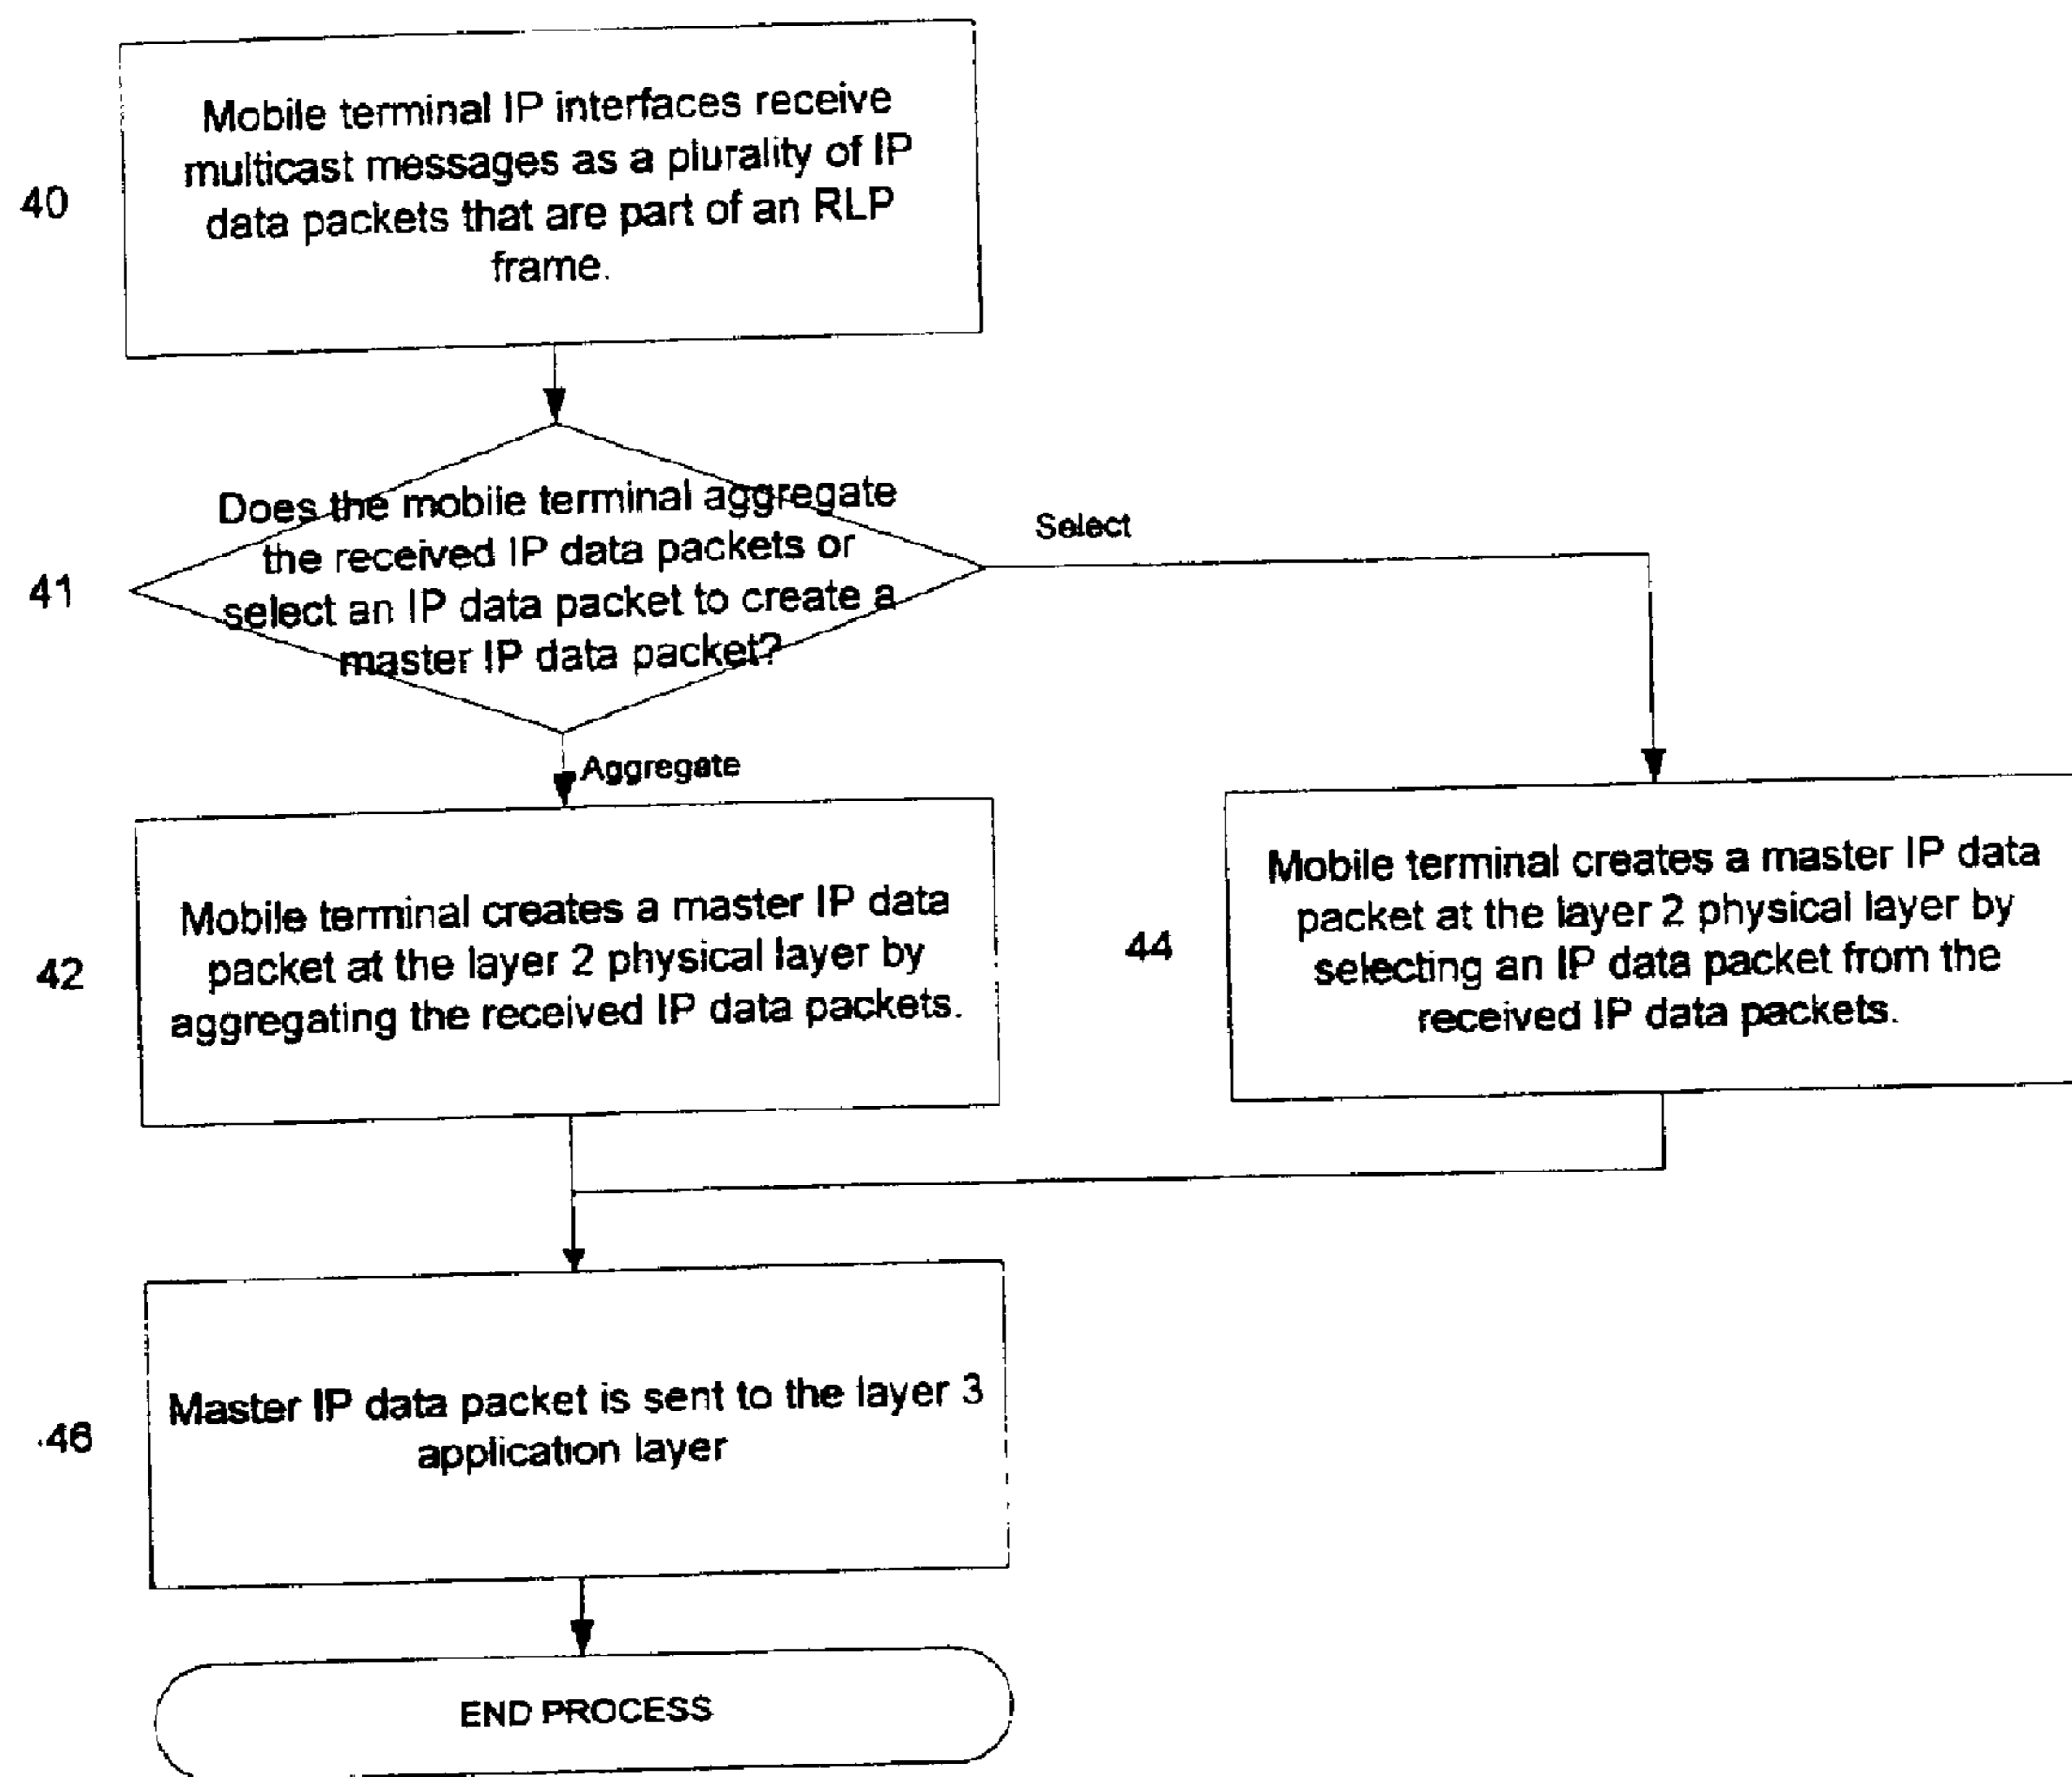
40

Mobile terminal IP interfaces receive multicast messages as a plurality of IP data packets that are part of an RLP frame.

41

Does the mobile terminal aggregate the received IP data packets or select an IP data packet to create a master IP data packet?

Select

Aggregate

42

Mobile terminal creates a master IP data packet at the layer 2 physical layer by aggregating the received IP data packets.

44

Mobile terminal creates a master IP data packet at the layer 2 physical layer by selecting an IP data packet from the received IP data packets.

46

Master IP data packet is sent to the layer 3 application layer

END PROCESS